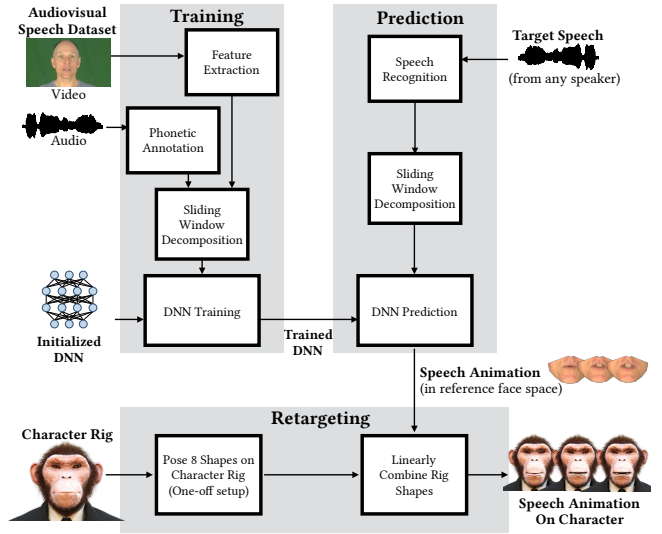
Audiovisual Speech Dataset

Video

Audio

Training

Feature Extraction

Phonetic Annotation

Sliding Window Decomposition

DNN Training

Initialized DNN

Trained DNN

Prediction

Target Speech

(from any speaker)

Speech Recognition

Sliding Window Decomposition

DNN Prediction

Speech Animation

(in reference face space)

Retargeting

Character Rig

Pose 8 Shapes on Character Rig (One-off setup)

Linearly Combine Rig Shapes

Speech Animation On Character